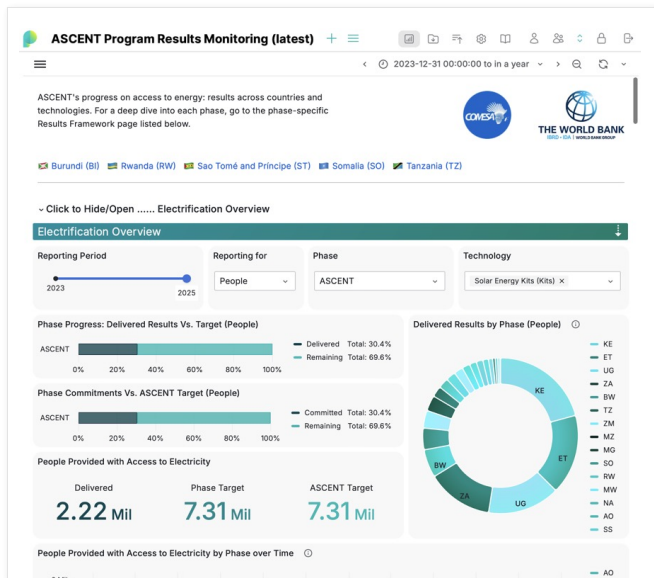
ASCENT Program Results Monitoring (latest)

2023-12-31 00:00:00 to in a year

ASCENT's progress on access to energy: results across countries and technologies. For a deep dive into each phase, go to the phase-specific Results Framework page listed below.

COMESA

THE WORLD BANK
IBRD · IDA | WORLD BANK GROUP

Burundi (BI) Rwanda (RW) Sao Tomé and Principe (ST) Somalia (SO) Tanzania (TZ)

Click to Hide/Open ...... Electrification Overview

Electrification Overview

Reporting Period
2023
2025

Reporting for
People

Phase
ASCENT

Technology
Solar Energy Kits (Kits)

Phase Progress: Delivered Results Vs. Target (People)
ASCENT
0% 20% 40% 60% 80% 100%
Delivered Total: 30.4%
Remaining Total: 69.6%

Phase Commitments Vs. ASCENT Target (People)
ASCENT
0% 20% 40% 60% 80% 100%
Committed Total: 30.4%
Remaining Total: 69.6%

People Provided with Access to Electricity
Delivered
2.22 Mil
Phase Target
7.31 Mil
ASCENT Target
7.31 Mil

Delivered Results by Phase (People)
KE
ET
UG
ZA
BW
KE
ET
UG
ZA
BW
TZ
ZM
MZ
MG
SO
RW
MW
NA
AO
SS

People Provided with Access to Electricity by Phase over Time

AO